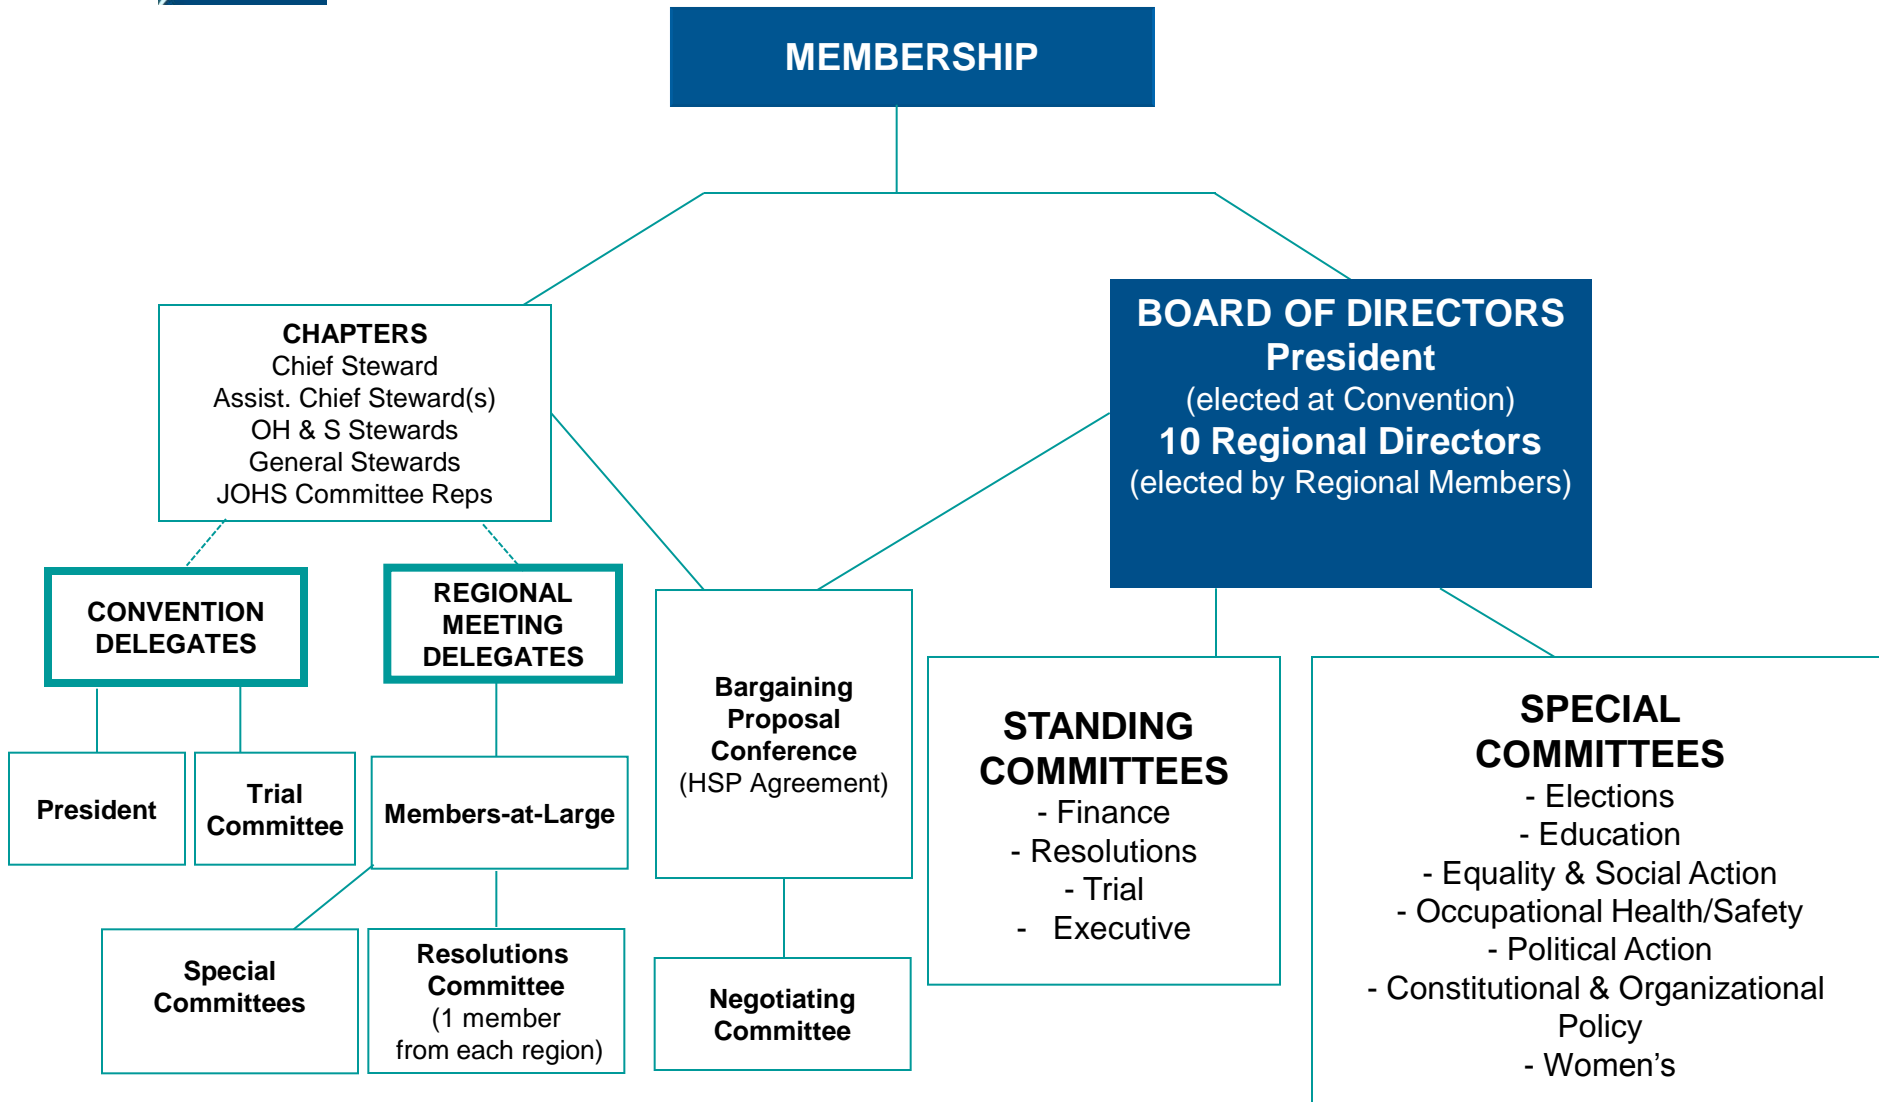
MEMBERSHIP

CHAPTERS
Chief Steward
Assist. Chief Steward(s)
OH & S Stewards
General Stewards
JOHS Committee Reps

BOARD OF DIRECTORS
President
(elected at Convention)
10 Regional Directors
(elected by Regional Members)

CONVENTION DELEGATES

REGIONAL MEETING DELEGATES

Bargaining Proposal Conference
(HSP Agreement)

President

Trial Committee

Members-at-Large

STANDING COMMITTEES
- Finance
- Resolutions
- Trial
- Executive

SPECIAL COMMITTEES
- Elections
- Education
- Equality & Social Action
- Occupational Health/Safety
- Political Action
- Constitutional & Organizational Policy
- Women's

Special Committees

Resolutions Committee
(1 member from each region)

Negotiating Committee